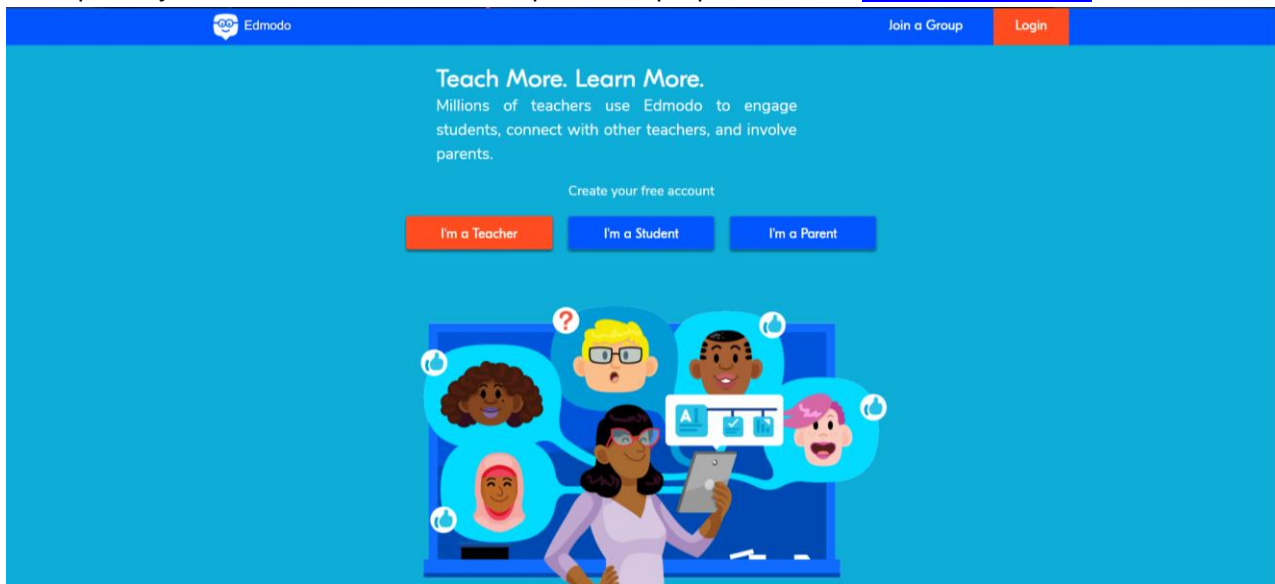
Edmodo

Join a Group

Login

Teach More. Learn More.

Millions of teachers use Edmodo to engage students, connect with other teachers, and involve parents.

Create your free account

I'm a Teacher

I'm a Student

I'm a Parent